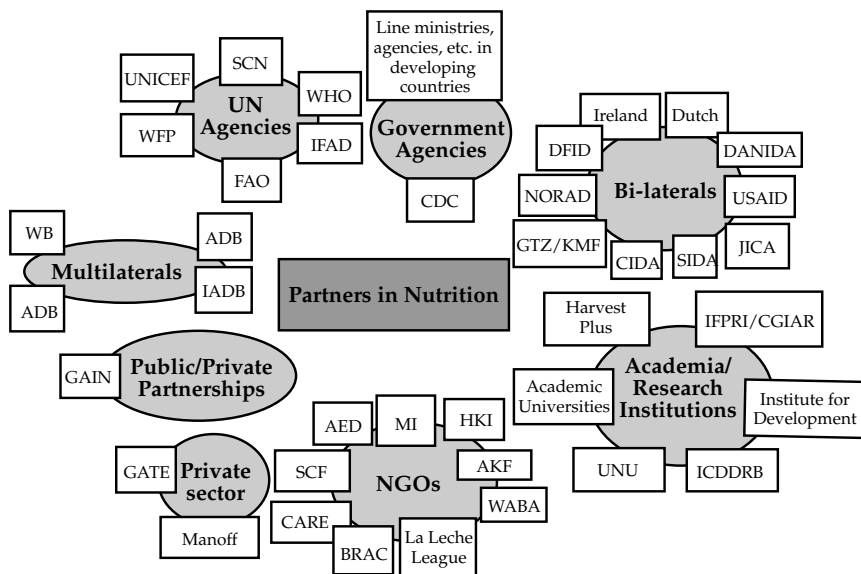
Line ministries, agencies, etc. in developing countries

SCN

UNICEF

UN Agencies

WHO

WFP

IFAD

FAO

Government Agencies

CDC

Ireland

Dutch

DFID

DANIDA

Bi-laterals

NORAD

USAID

GTZ/KMF

CIDA

SIDA

JICA

WB

ADB

Multilaterals

IADB

ADB

Partners in Nutrition

Harvest Plus

IFPRI/CGIAR

GAIN

Public/Private Partnerships

Academic Universities

Academia/ Research Institutions

Institute for Development

AED

MI

HKI

GATE

Private sector

SCF

NGOs

AKF

UNU

ICDDRB

WABA

CARE

Manoff

BRAC

La Leche League